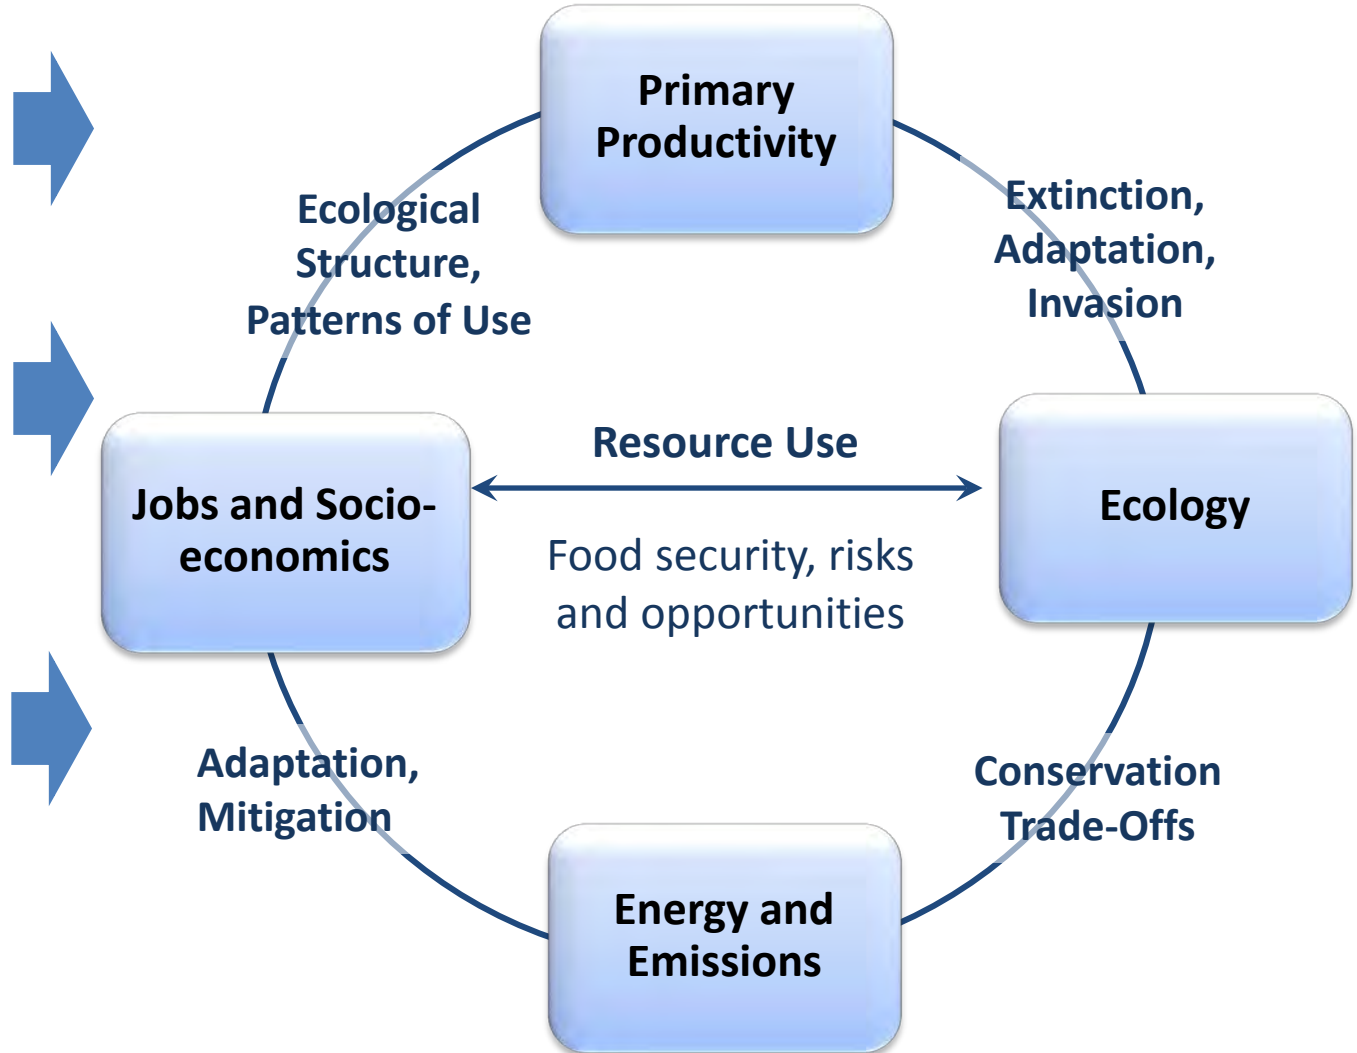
Primary Productivity

Ecological Structure, Patterns of Use

Extinction, Adaptation, Invasion

Resource Use

Jobs and Socio-economics

Ecology

Food security, risks and opportunities

Adaptation, Mitigation

Conservation Trade-Offs

Energy and Emissions